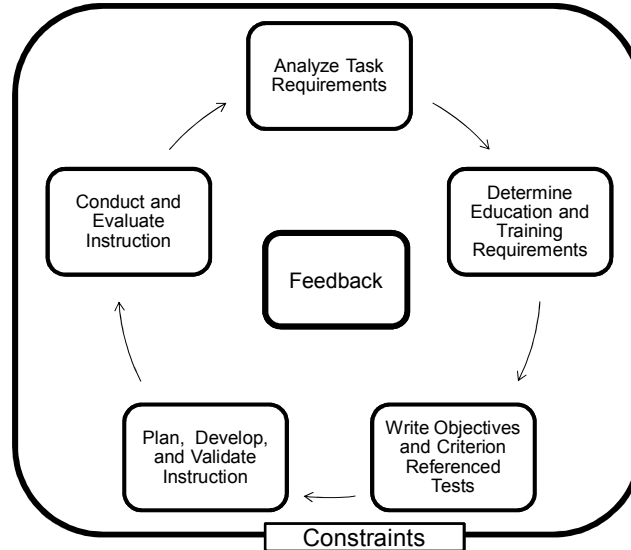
Analyze Task Requirements

Determine Education and Training Requirements

Write Objectives and Criterion Referenced Tests

Plan, Develop, and Validate Instruction

Conduct and Evaluate Instruction

Feedback

Constraints